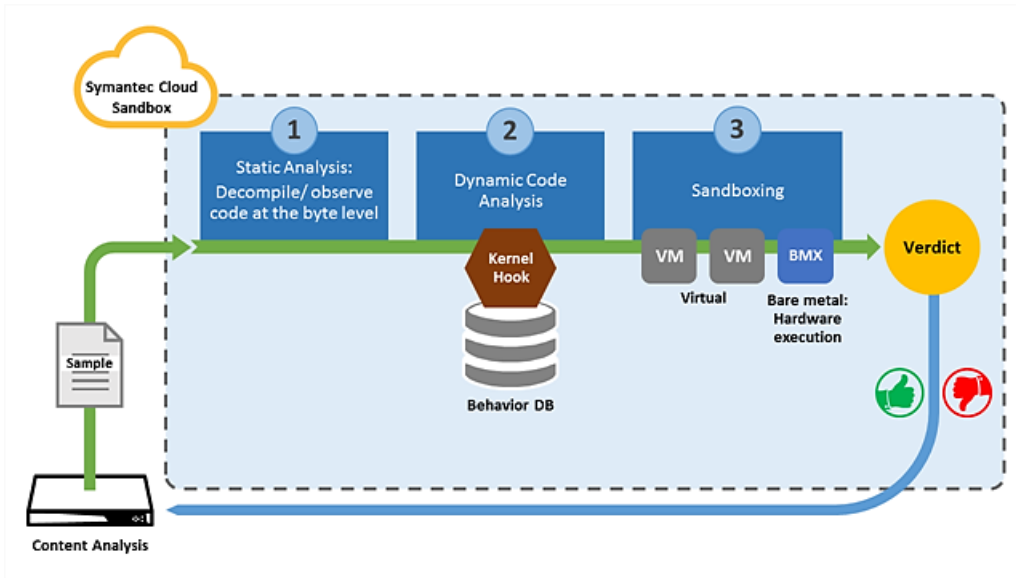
Symantec Cloud Sandbox

1
Static Analysis: Decompile/ observe code at the byte level

2
Dynamic Code Analysis

3
Sandboxing

Kernel Hook

Behavior DB

VM
VM
Virtual

BMX
Bare metal: Hardware execution

Verdict

Sample

Content Analysis